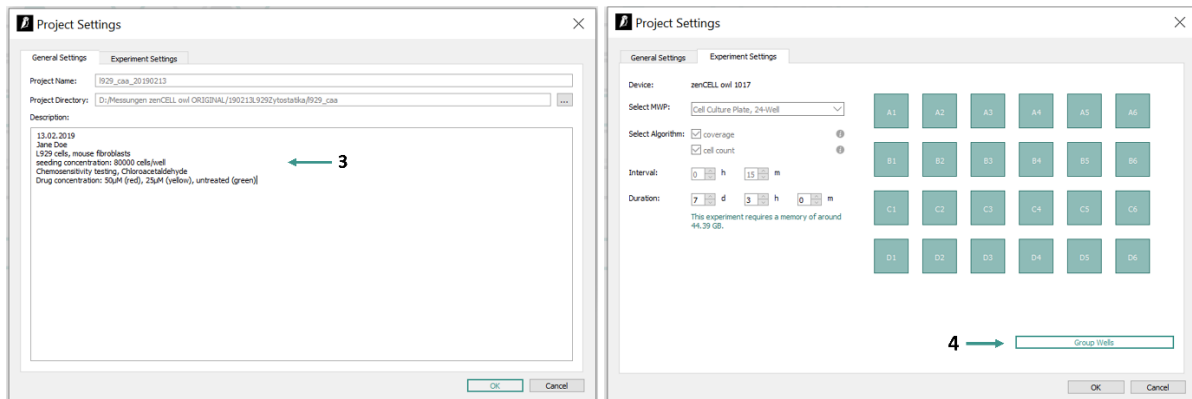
Project Settings

General Settings | Experiment Settings

Project Name: l929_caa_20190213

Project Directory: D:/Messungen zenCELL owl ORIGINAL/190213L929Zytostatika/l929_caa ...

Description:

13.02.2019
Jane Doe
L929 cells, mouse fibroblasts
seeding concentration: 80000 cells/well
Chemosensitivity testing, Chloroacetaldehyde
Drug concentration: 50µM (red), 25µM (yellow), untreated (green)

3

OK Cancel

Project Settings

General Settings | Experiment Settings

Device: zenCELL owl 1017

Select MWP: Cell Culture Plate, 24-Well

Select Algorithm: coverage
cell count

Interval: 0 h 15 m

Duration: 7 d 3 h 0 m

This experiment requires a memory of around 44.39 GB.

| A1 | A2 | A3 | A4 | A5 | A6 |
|---|---|---|---|---|---|
| B1 | B2 | B3 | B4 | B5 | B6 |
| C1 | C2 | C3 | C4 | C5 | C6 |
| D1 | D2 | D3 | D4 | D5 | D6 |

4

Group Wells

OK Cancel